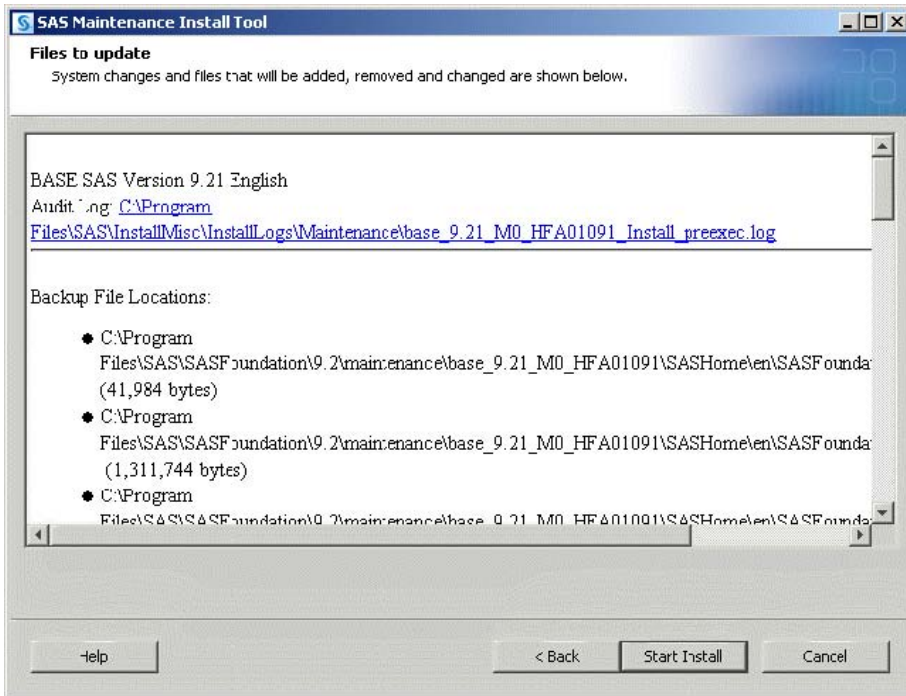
SAS Maintenance Install Tool

Files to update
System changes and files that will be added, removed and changed are shown below.

BASE SAS Version 9.21 English
Audit Log: C:\Program Files\SAS\InstallMisc\InstallLogs\Maintenance\base_9.21_M0_HFA01091_Install_preexec.log

Backup File Locations:

- C:\Program Files\SAS\SASFoundation\9.2\maintenance\base_9.21_M0_HFA01091\SASHome\en\SASFounda (41,984 bytes)
- C:\Program Files\SAS\SASFoundation\9.2\maintenance\base_9.21_M0_HFA01091\SASHome\en\SASFounda (1,311,744 bytes)
- C:\Program Files\SAS\SASFoundation\9.2\maintenance\base_9.21_M0_HFA01091\SASHome\en\SASFounda

Help

< Back

Start Install

Cancel